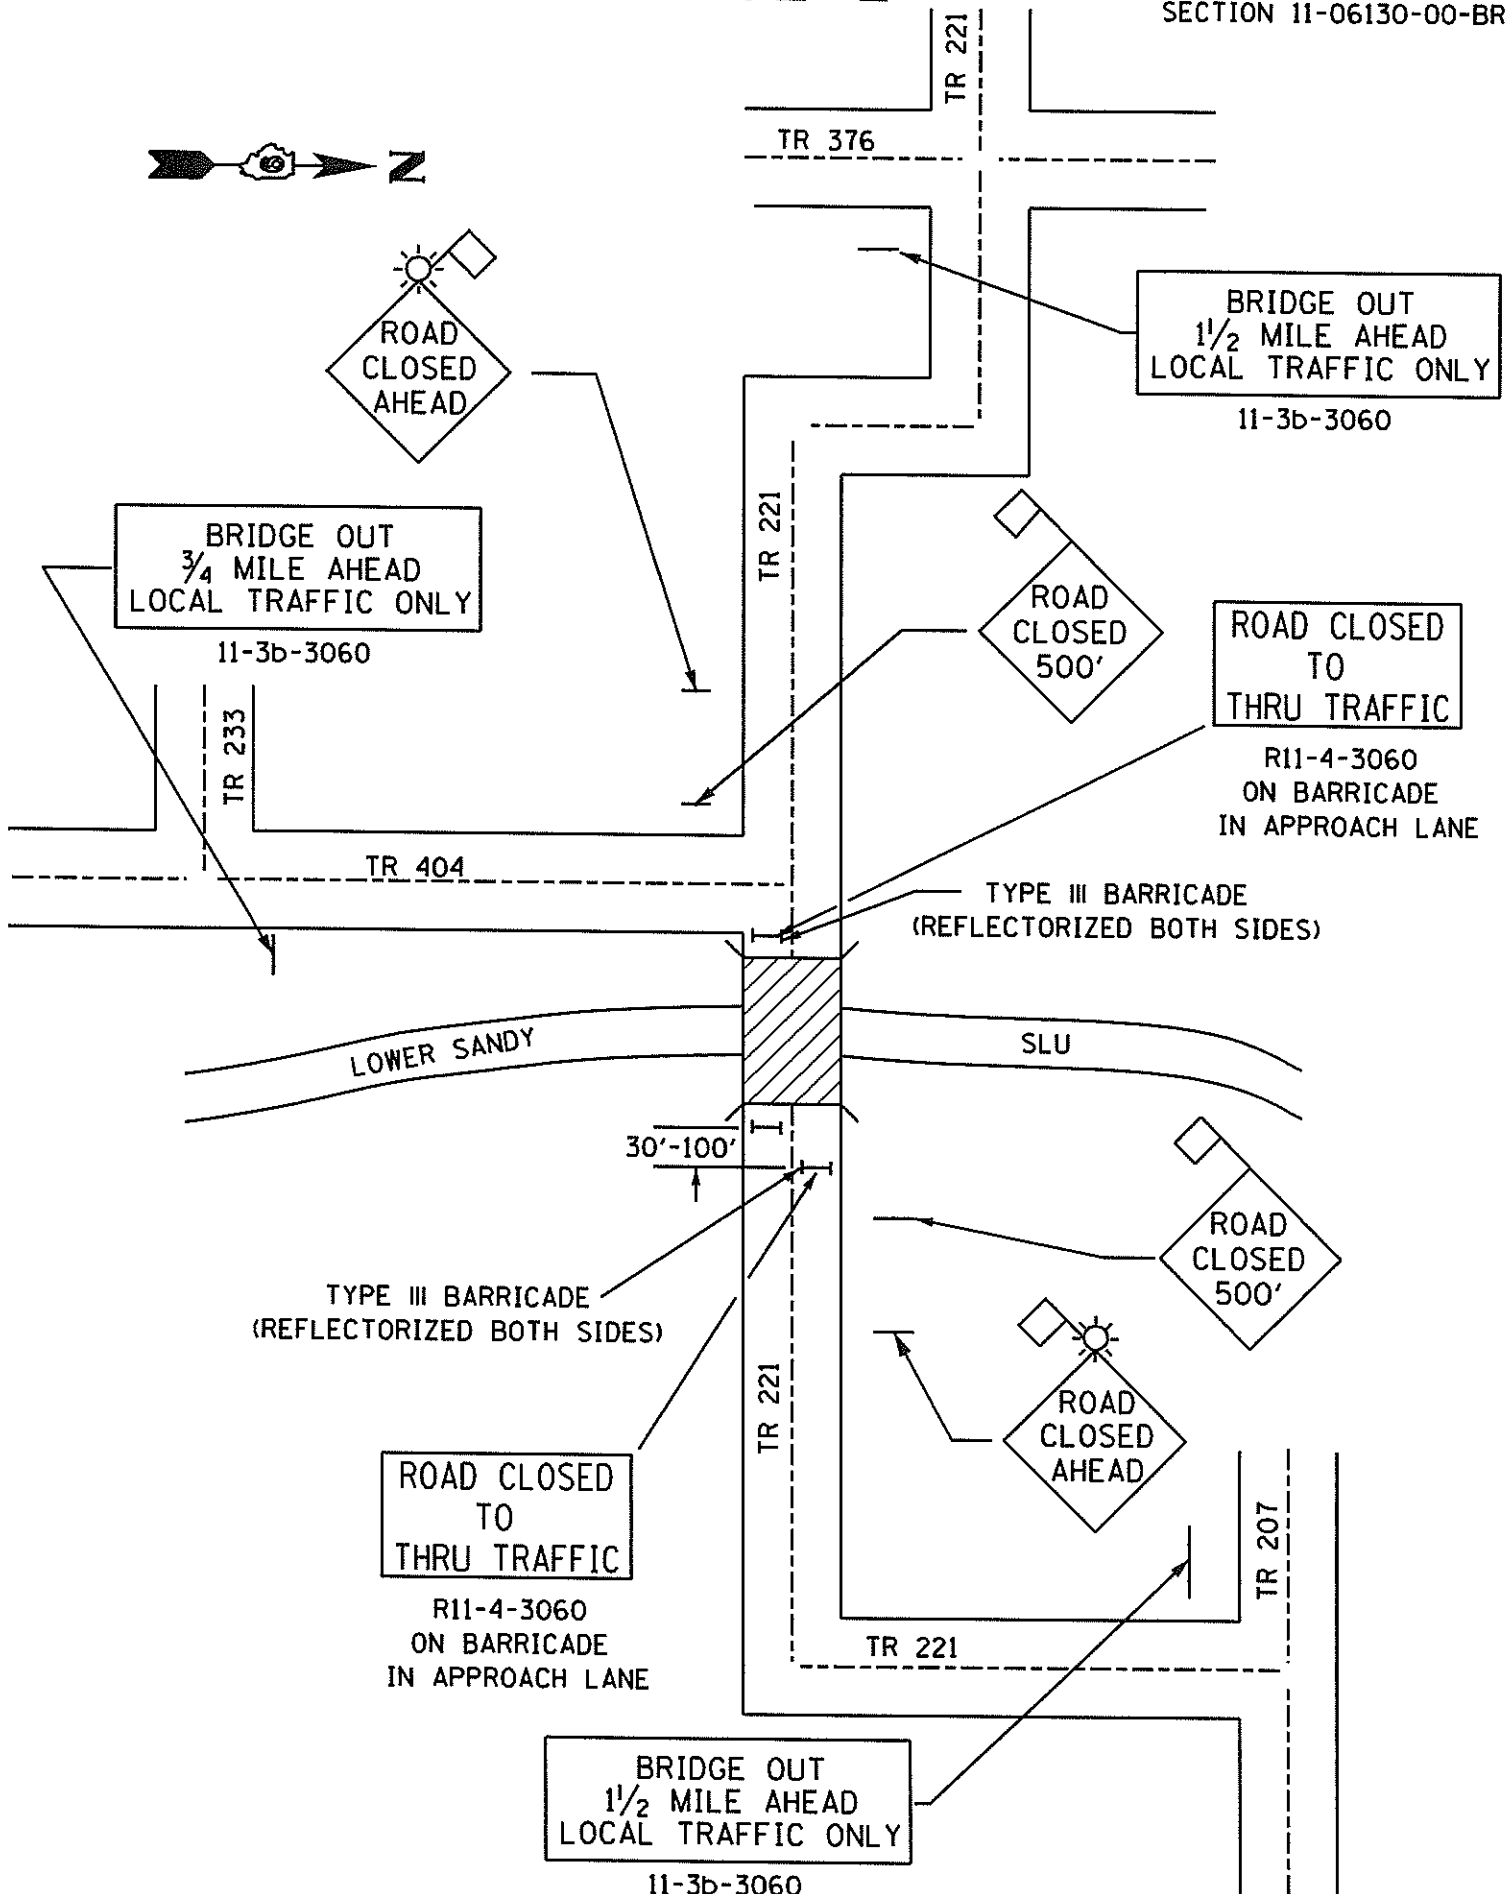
SECTION 11-06130-00-BR

TR 221

TR 376

N

ROAD CLOSED AHEAD

BRIDGE OUT
$1\frac{1}{2}$ MILE AHEAD
LOCAL TRAFFIC ONLY
11-3b-3060

BRIDGE OUT
$\frac{3}{4}$ MILE AHEAD
LOCAL TRAFFIC ONLY
11-3b-3060

TR 221

ROAD CLOSED 500'

ROAD CLOSED
TO
THRU TRAFFIC
R11-4-3060
ON BARRICADE
IN APPROACH LANE

TR 233

TR 404

TYPE III BARRICADE
(REFLECTORIZED BOTH SIDES)

LOWER SANDY

SLU

30'-100'

ROAD CLOSED 500'

TYPE III BARRICADE
(REFLECTORIZED BOTH SIDES)

ROAD CLOSED AHEAD

TR 221

ROAD CLOSED
TO
THRU TRAFFIC
R11-4-3060
ON BARRICADE
IN APPROACH LANE

TR 207

TR 221

BRIDGE OUT
$1\frac{1}{2}$ MILE AHEAD
LOCAL TRAFFIC ONLY
11-3b-3060